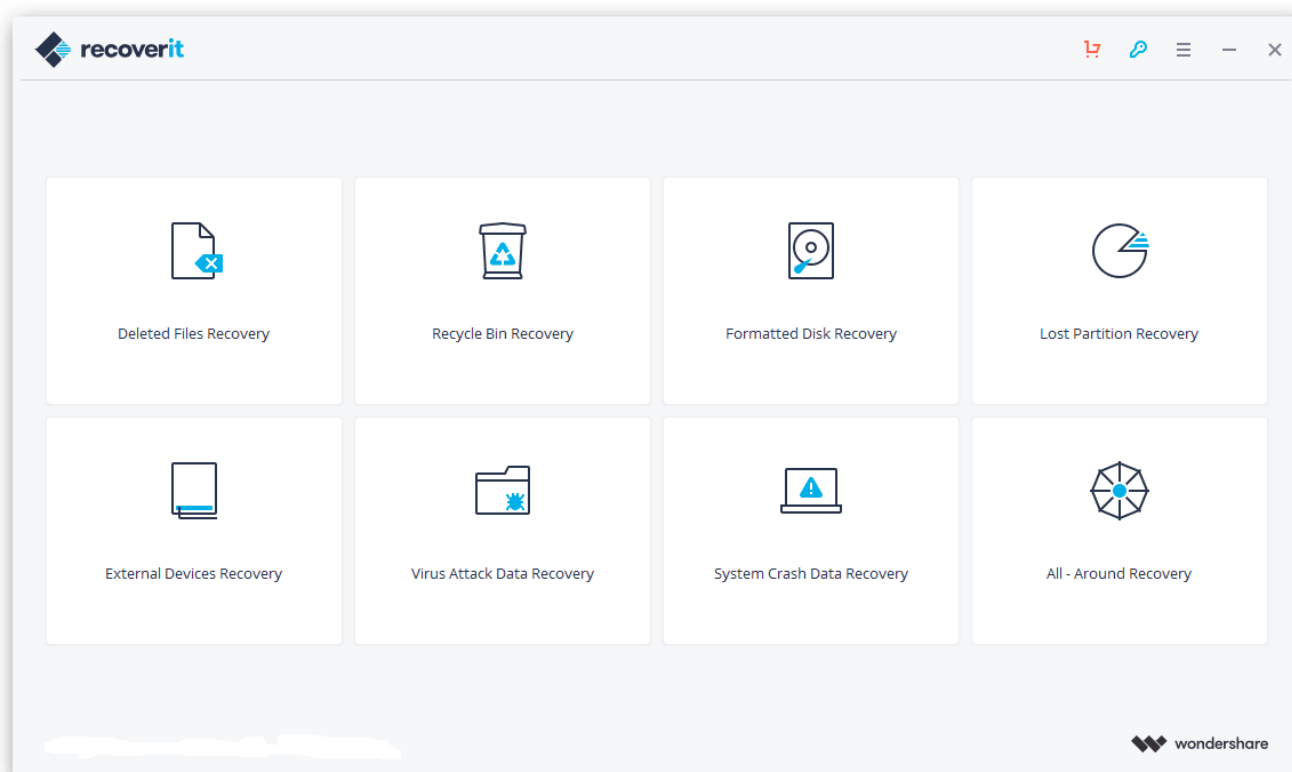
recoverit

Deleted Files Recovery

Recycle Bin Recovery

Formatted Disk Recovery

Lost Partition Recovery

External Devices Recovery

Virus Attack Data Recovery

System Crash Data Recovery

All - Around Recovery

wondershare